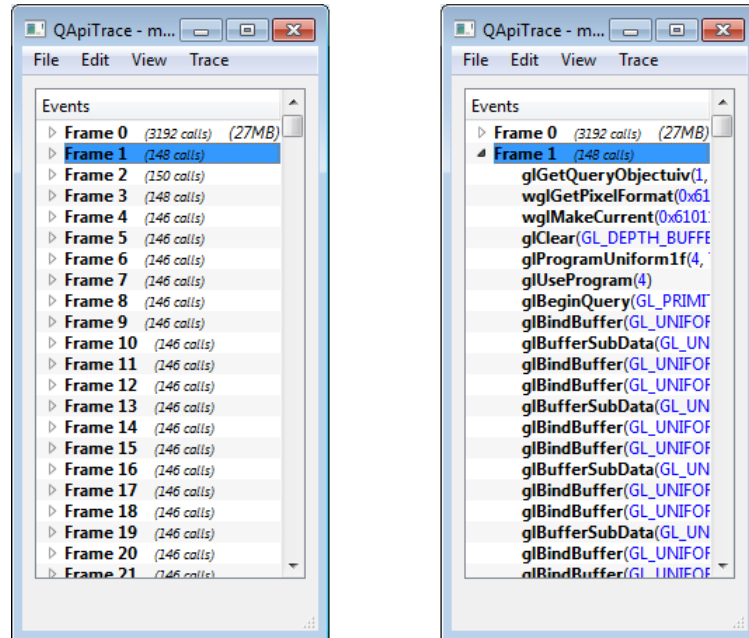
QApiTrace - m...

File Edit View Trace

Events

Frame 0 (3192 calls) (27MB)
Frame 1 (148 calls)
Frame 2 (150 calls)
Frame 3 (148 calls)
Frame 4 (146 calls)
Frame 5 (146 calls)
Frame 6 (146 calls)
Frame 7 (146 calls)
Frame 8 (146 calls)
Frame 9 (146 calls)
Frame 10 (146 calls)
Frame 11 (146 calls)
Frame 12 (146 calls)
Frame 13 (146 calls)
Frame 14 (146 calls)
Frame 15 (146 calls)
Frame 16 (146 calls)
Frame 17 (146 calls)
Frame 18 (146 calls)
Frame 19 (146 calls)
Frame 20 (146 calls)
Frame 21 (146 calls)

QApiTrace - m...

File Edit View Trace

Events

Frame 0 (3192 calls) (27MB)
Frame 1 (148 calls)
glGetQueryObjectuiv(1,
wglGetPixelFormat(0x61
wglMakeCurrent(0x6101
glClear(GL_DEPTH_BUFFE
glProgramUniform1f(4,
glUseProgram(4)
glBeginQuery(GL_PRIMIT
glBindBuffer(GL_UNIFOR
glBufferSubData(GL_UN
glBindBuffer(GL_UNIFOR
glBindBuffer(GL_UNIFOR
glBufferSubData(GL_UN
glBindBuffer(GL_UNIFOR
glBindBuffer(GL_UNIFOR
glBufferSubData(GL_UN
glBindBuffer(GL_UNIFOR
glBindBuffer(GL_UNIFOR
glBufferSubData(GL_UN
glBindBuffer(GL_UNIFOR
glBindBuffer(GL_UNIFOR